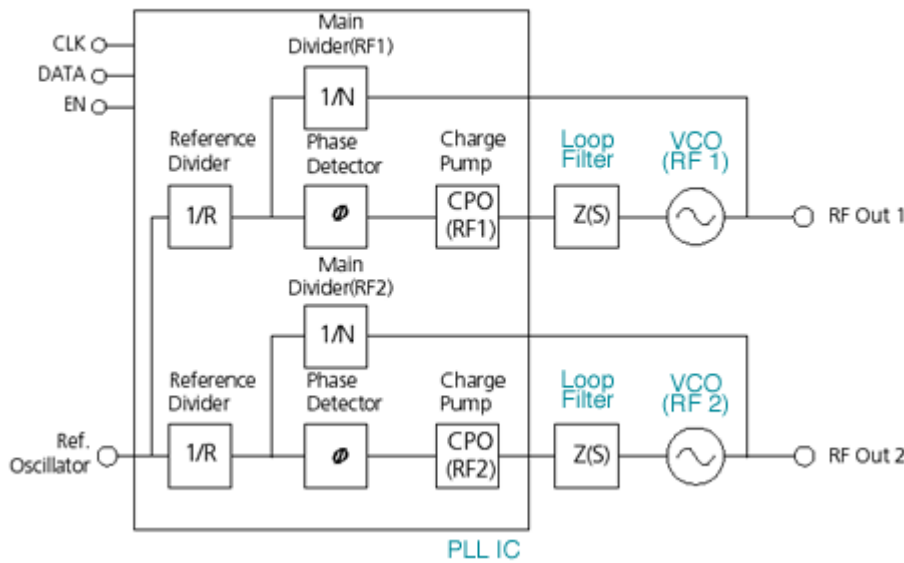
CLK
DATA
EN

Main Divider(RF1)
1/N
Reference Divider
1/R
Phase Detector
$\phi$
Charge Pump
CPO (RF1)
Loop Filter
Z(S)
VCO (RF 1)
RF Out 1

Main Divider(RF2)
1/N
Reference Divider
1/R
Phase Detector
$\phi$
Charge Pump
CPO (RF2)
Loop Filter
Z(S)
VCO (RF 2)
RF Out 2

Ref. Oscillator

PLL IC